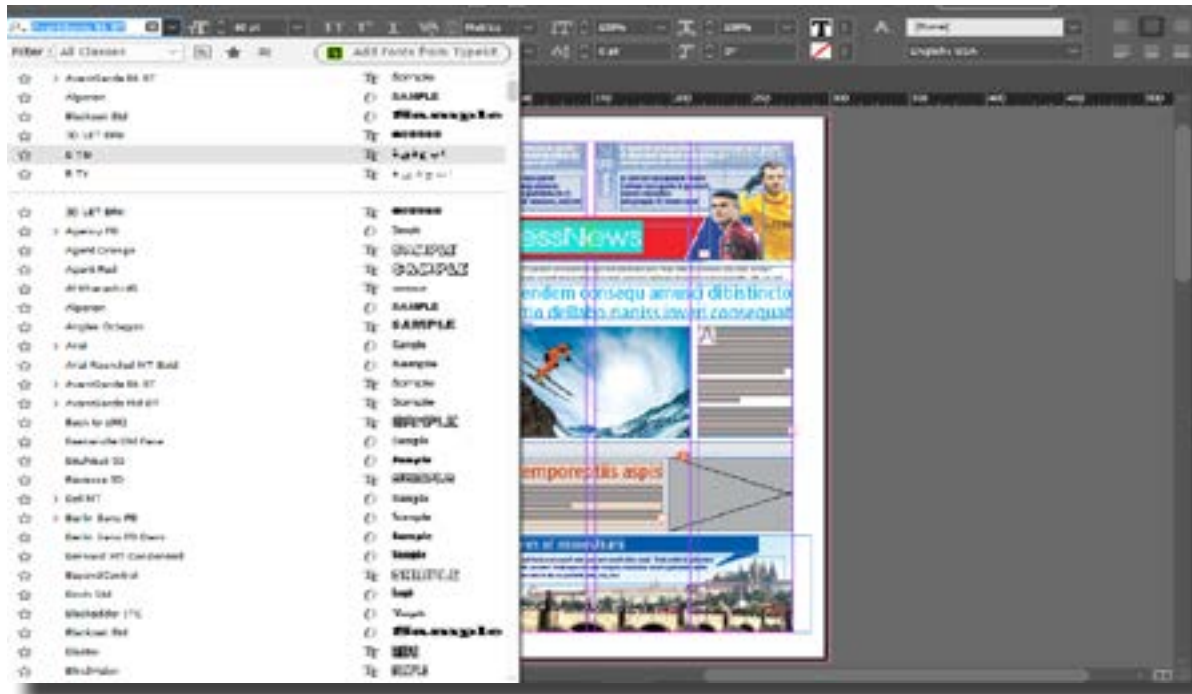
Filter: All Classes

Add Fonts from Typekit

AvantGarde Bk BT Sample
Algerian SAMPLE
Blackoak Std Sample
3D LET BRK
B TM
B TV

3D LET BRK
Agency FB Sample
Agent Orange SAMPLE
Agent Red SAMPLE
Al Bharaach
Algerian SAMPLE
Angles Octagon SAMPLE
Arial Sample
Arial Rounded MT Bold Sample
AvantGarde Bk BT Sample
AvantGarde Md BT Sample
Back to 1982 SAMPLE
Baskerville Old Face Sample
Bauhaus 93 Sample
Bavaria 3D SAMPLE
Bell MT Sample
Berlin Sans FB Sample
Berlin Sans FB Demi Sample
Bernard MT Condensed Sample
BeyondControl SAMPLE
Birch Std Sample
Blackadder ITC Sample
Blackoak Std Sample
Blaster SAMPLE
BlindMaker SAMPLE

[None]
English: USA

essNews
endem consequ amend dibitincto
ma delitibb naniss iwent consequat
emporestis aspis
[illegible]